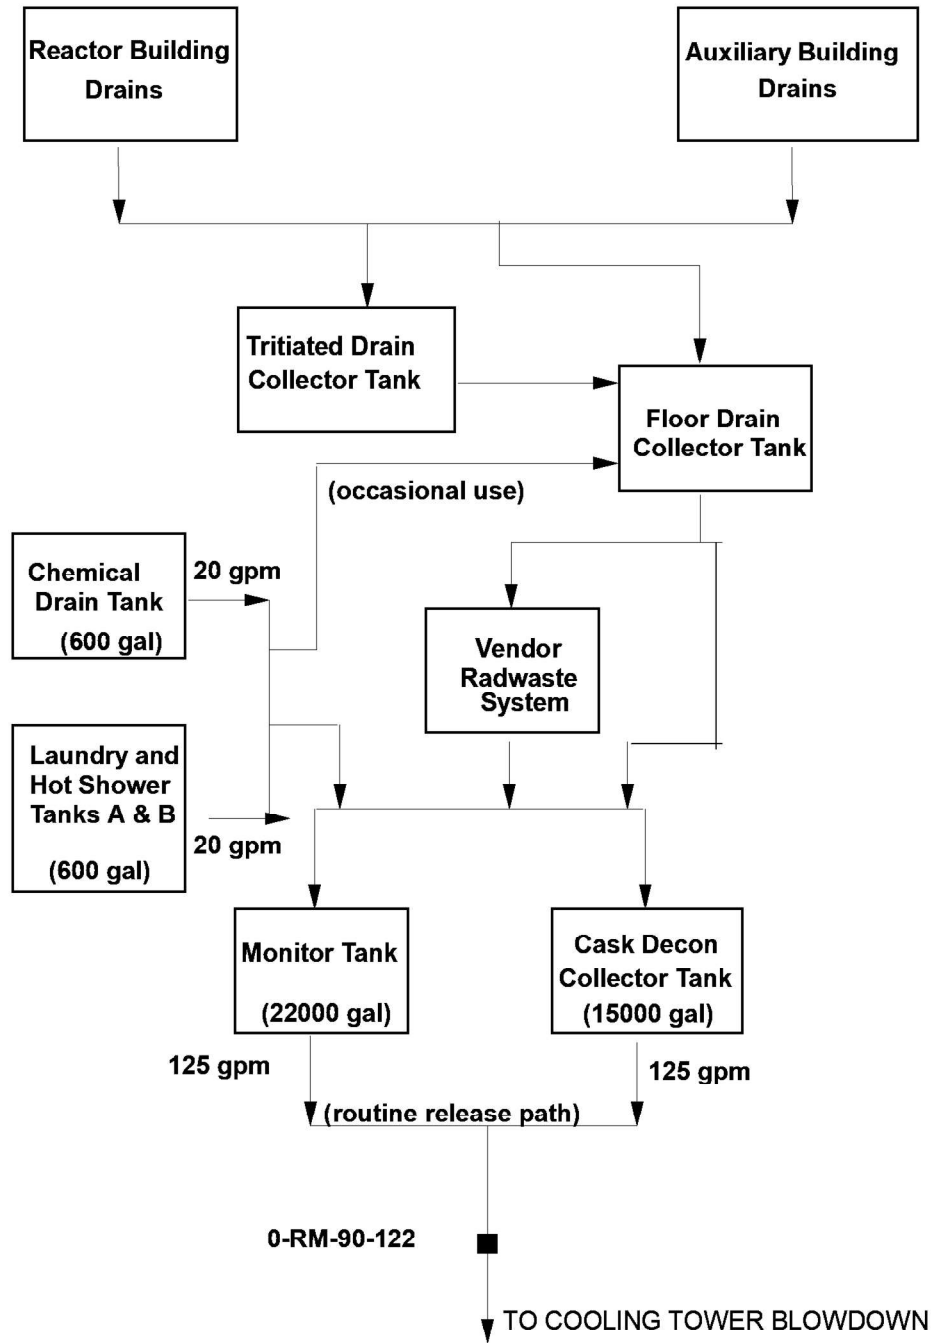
Reactor Building Drains

Auxiliary Building Drains

Tritiated Drain Collector Tank

Floor Drain Collector Tank

(occasional use)

Chemical Drain Tank (600 gal)

20 gpm

Vendor Radwaste System

Laundry and Hot Shower Tanks A & B (600 gal)

20 gpm

Monitor Tank (22000 gal)

Cask Decon Collector Tank (15000 gal)

125 gpm

125 gpm

(routine release path)

0-RM-90-122

TO COOLING TOWER BLOWDOWN